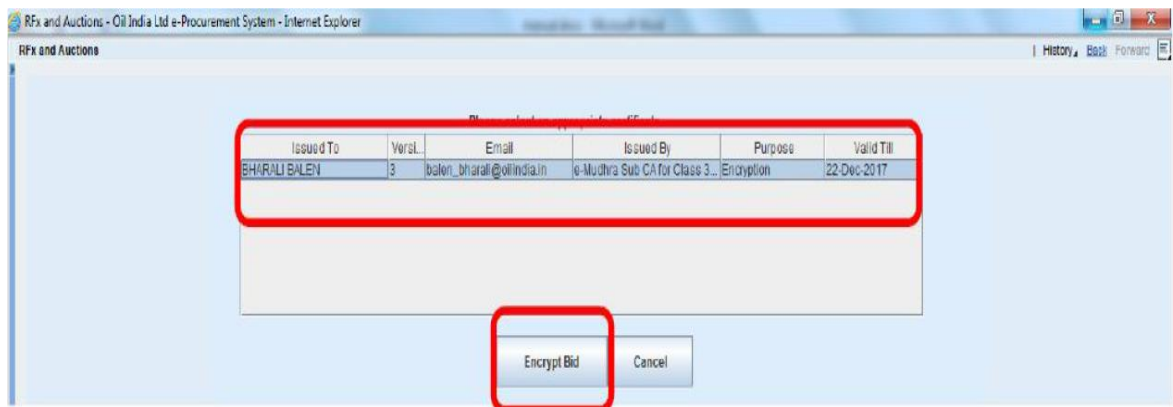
RFx and Auctions - Oil India Ltd e-Procurement System - Internet Explorer

RFx and Auctions

| History Back Forward

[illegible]

| Issued To | Versi... | Email | Issued By | Purpose | Valid Till |
|---|---|---|---|---|---|
| BHARALI BALEN | 3 | balen_bharali@oilindia.in | e-Mudhra Sub CA for Class 3... | Encryption | 22-Dec-2017 |

Encrypt Bid

Cancel